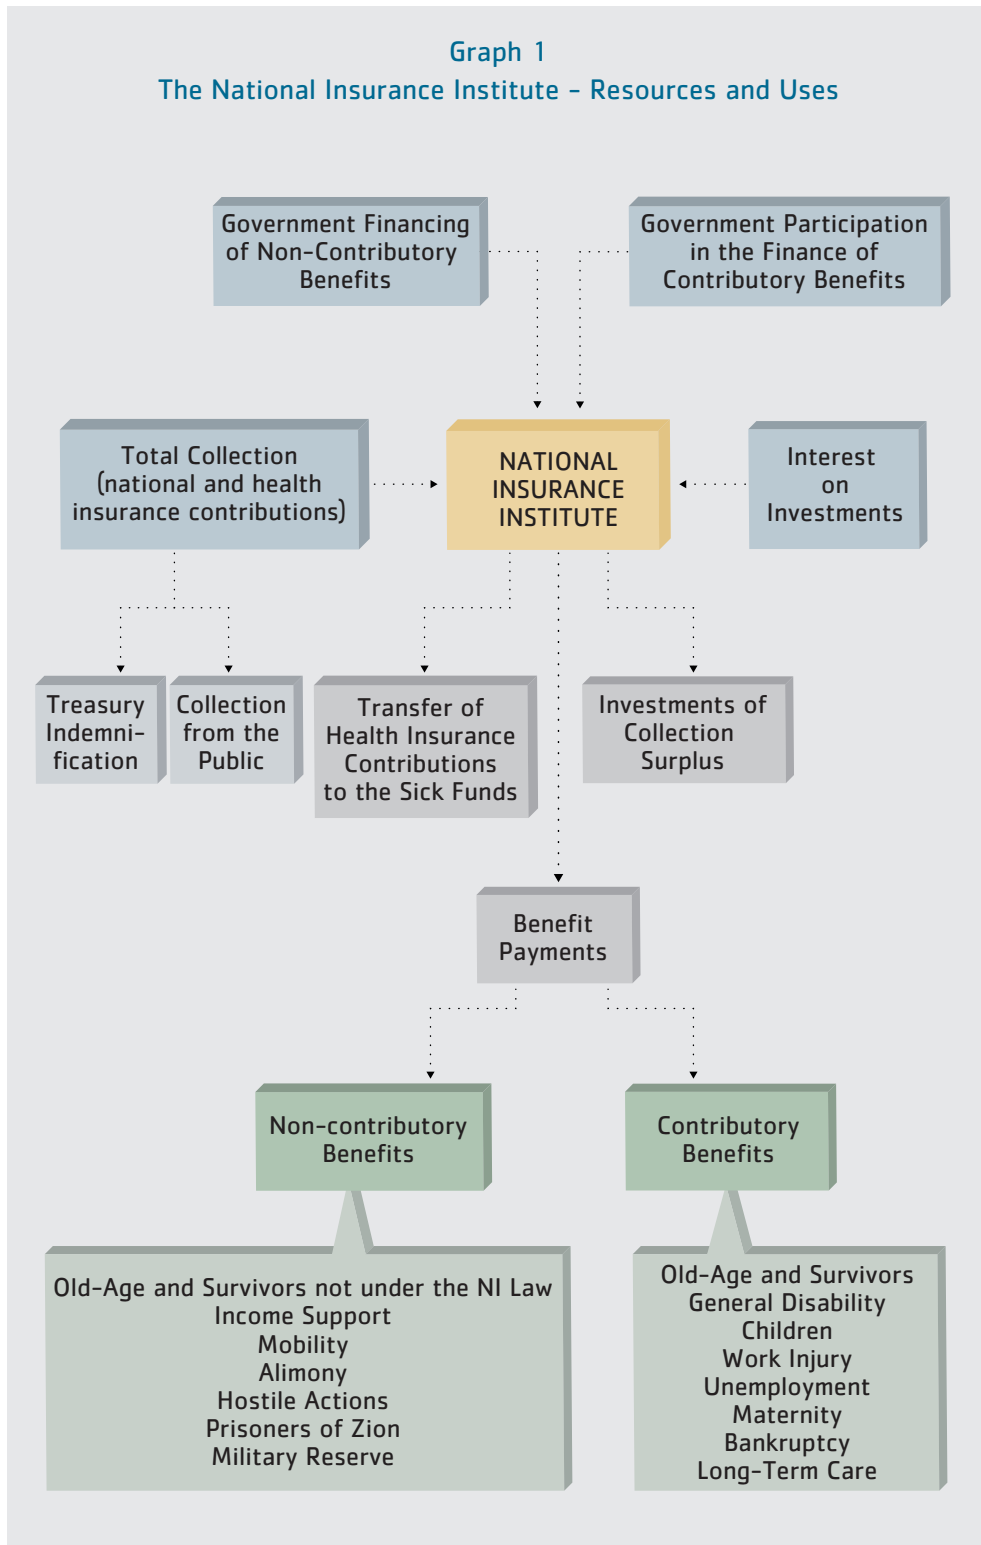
Graph 1
The National Insurance Institute – Resources and Uses

Government Financing of Non-Contributory Benefits

Government Participation in the Finance of Contributory Benefits

Total Collection (national and health insurance contributions)

NATIONAL INSURANCE INSTITUTE

Interest on Investments

Treasury Indemnification

Collection from the Public

Transfer of Health Insurance Contributions to the Sick Funds

Investments of Collection Surplus

Benefit Payments

Non-contributory Benefits

Contributory Benefits

Old-Age and Survivors not under the NI Law
Income Support
Mobility
Alimony
Hostile Actions
Prisoners of Zion
Military Reserve

Old-Age and Survivors
General Disability
Children
Work Injury
Unemployment
Maternity
Bankruptcy
Long-Term Care